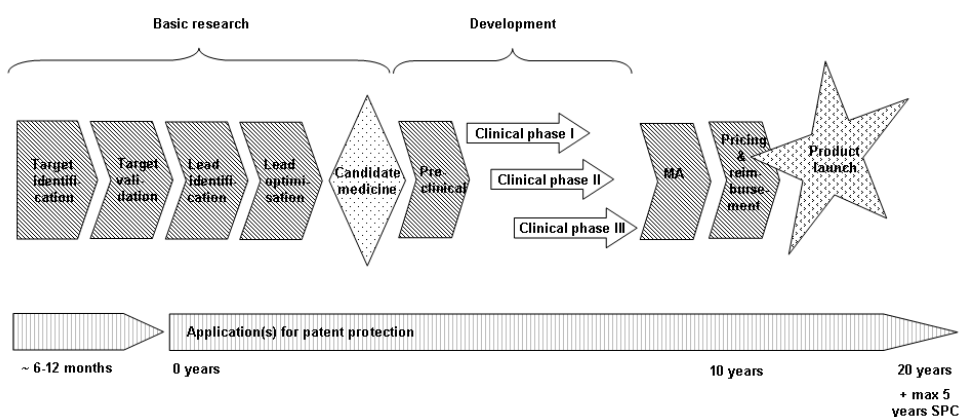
Basic research

Development

Target identification

Target validation

Lead identification

Lead optimisation

Candidate medicine

Pre-clinical

Clinical phase I

Clinical phase II

Clinical phase III

MA

Pricing & reimbursement

Product launch

Application(s) for patent protection

~ 6-12 months

0 years

10 years

20 years

+ max 5 years SPC